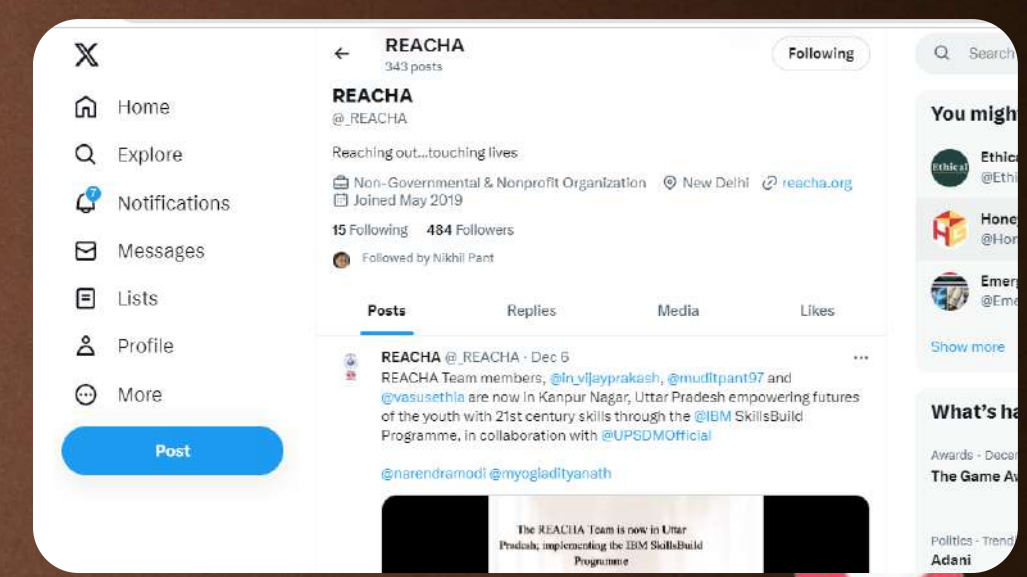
X

Home

Explore

7

Notifications

Messages

Lists

Profile

More

Post

REACHA
343 posts

Following

REACHA
@_REACHA

Reaching out...touching lives

Non-Governmental & Nonprofit Organization New Delhi reacha.org
Joined May 2019

15 Following 484 Followers

Followed by Nikhil Pant

Posts Replies Media Likes

REACHA @_REACHA · Dec 6
REACHA Team members, @in_vijayprakash, @muditpant97 and @vasusethia are now in Kanpur Nagar, Uttar Pradesh empowering futures of the youth with 21st century skills through the @IBM SkillsBuild Programme, in collaboration with @UPSDMOfficial

@narendramodi @myogiadityanath

The REACHA Team is now in Uttar Pradesh; implementing the IBM SkillsBuild Programme

Search

You migh

Ethica
@Ethi

Ethical

Honey
@Hon

Emer
@Eme

Show more

What's ha

Awards · Decen
The Game Aw

Politics · Trend
Adani